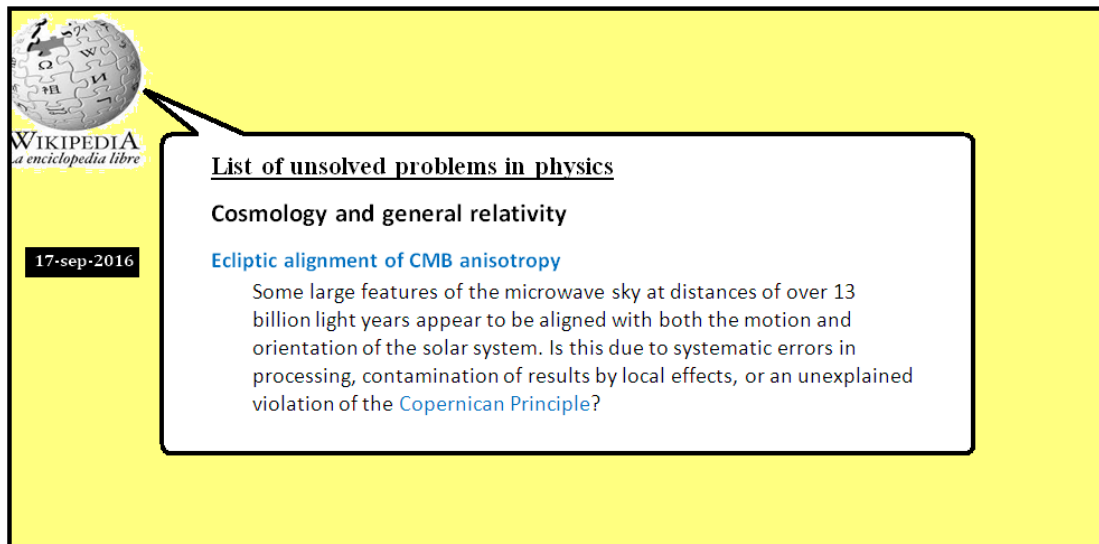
WIKIPEDIA
La enciclopedia libre

17-sep-2016

List of unsolved problems in physics

Cosmology and general relativity

Ecliptic alignment of CMB anisotropy

Some large features of the microwave sky at distances of over 13 billion light years appear to be aligned with both the motion and orientation of the solar system. Is this due to systematic errors in processing, contamination of results by local effects, or an unexplained violation of the Copernican Principle?